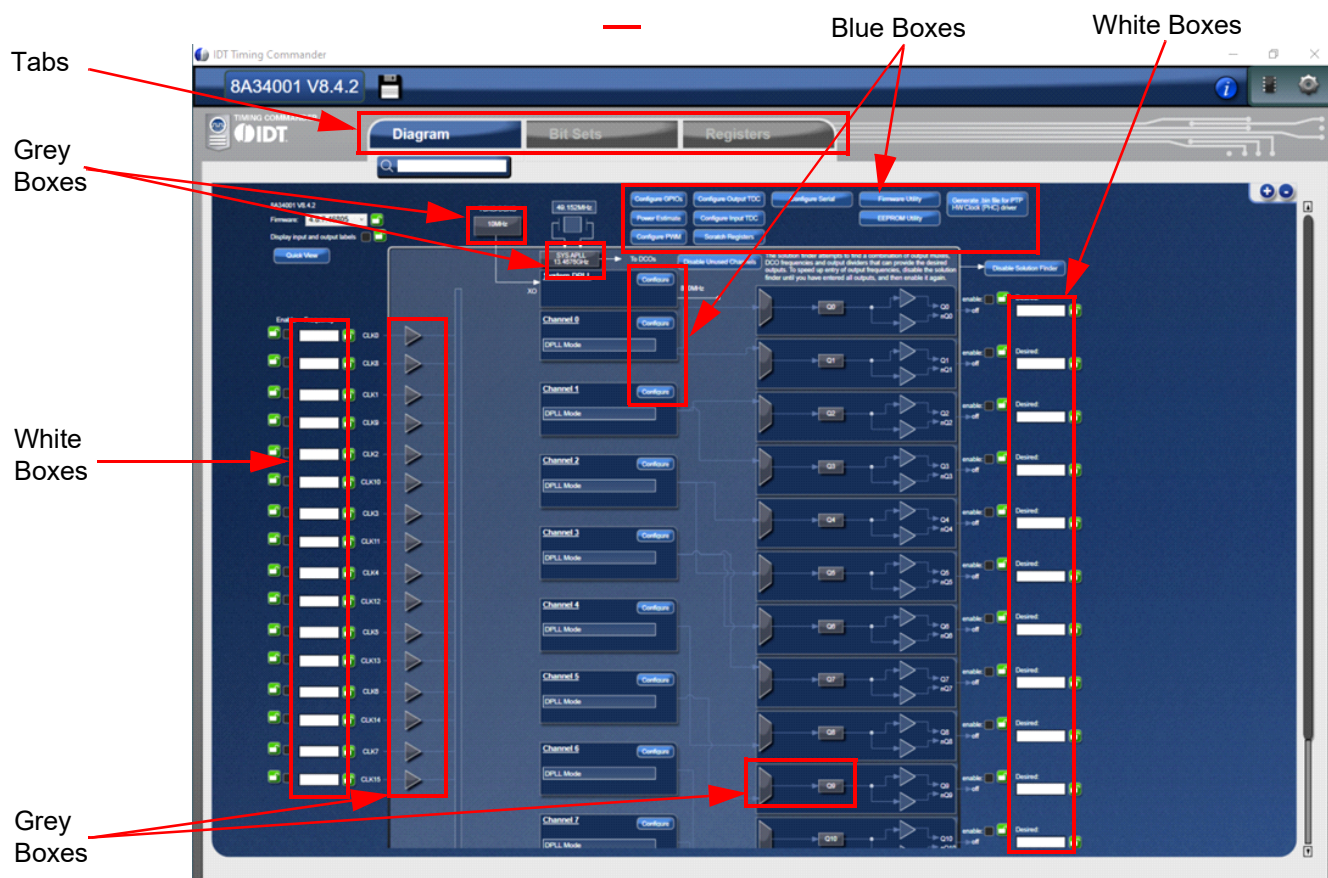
Tabs

Grey Boxes

White Boxes

Grey Boxes

Blue Boxes

White Boxes

IDT Timing Commander

8A34001 V8.4.2

TIMING COMMANDER
IDT

Diagram
Bit Sets
Registers

8A34001 V8.4.2
Firmware:
Display input and output labels
Quick View

10MHz
49.152MHz
SYS APLL
13.40760Hz
To DCOs
XO

Configure GPIOs
Configure Output TDC
Configure Serial
Firmware Utility
Generate .bin file for PTP HW Clock (PHC) driver
Power Estimate
Configure Input TDC
EEPROM Utility
Configure PWM
Scratch Registers

Disable Unused Channels
The solution finder attempts to find a combination of output muxes, DCO frequencies and output dividers that can provide the desired outputs. To speed up entry of output frequencies, disable the solution finder until you have entered all outputs, and then enable it again.
Disable Solution Finder

Configure
Configure
Channel 0
DPLL Mode
Configure
Channel 1
DPLL Mode
Channel 2
Configure
DPLL Mode
Channel 3
Configure
DPLL Mode
Channel 4
Configure
DPLL Mode
Channel 5
Configure
DPLL Mode
Channel 6
Configure
DPLL Mode
Channel 7
Configure
DPLL Mode

CLK0
CLK8
CLK1
CLK9
CLK2
CLK10
CLK3
CLK11
CLK4
CLK12
CLK5
CLK13
CLK6
CLK14
CLK7
CLK15

Q0
Q1
Q2
Q3
Q4
Q5
Q6
Q7
Q8
Q9
Q10

Q0 nQ0
Q1 nQ1
Q2 nQ2
Q3 nQ3
Q4 nQ4
Q5 nQ5
Q6 nQ6
Q7 nQ7
Q8 nQ8
Q9 nQ9

enable
off
Desired: